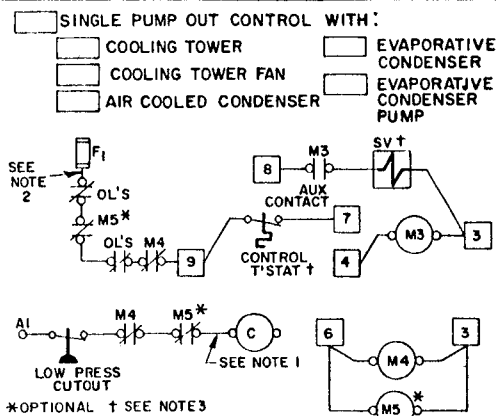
SINGLE PUMP OUT CONTROL WITH:
COOLING TOWER
COOLING TOWER FAN
AIR COOLED CONDENSER
EVAPORATIVE CONDENSER
EVAPORATIVE CONDENSER PUMP

$F_1$
SEE NOTE 2
OL'S
M5*
OL'S
M4
9
8
M3
AUX CONTACT
SV †
7
CONTROL T'STAT †
4
M3
3

A1
M4
M5*
C
LOW PRESS CUTOUT
SEE NOTE 1
6
3
M4
M5*

*OPTIONAL † SEE NOTE 3